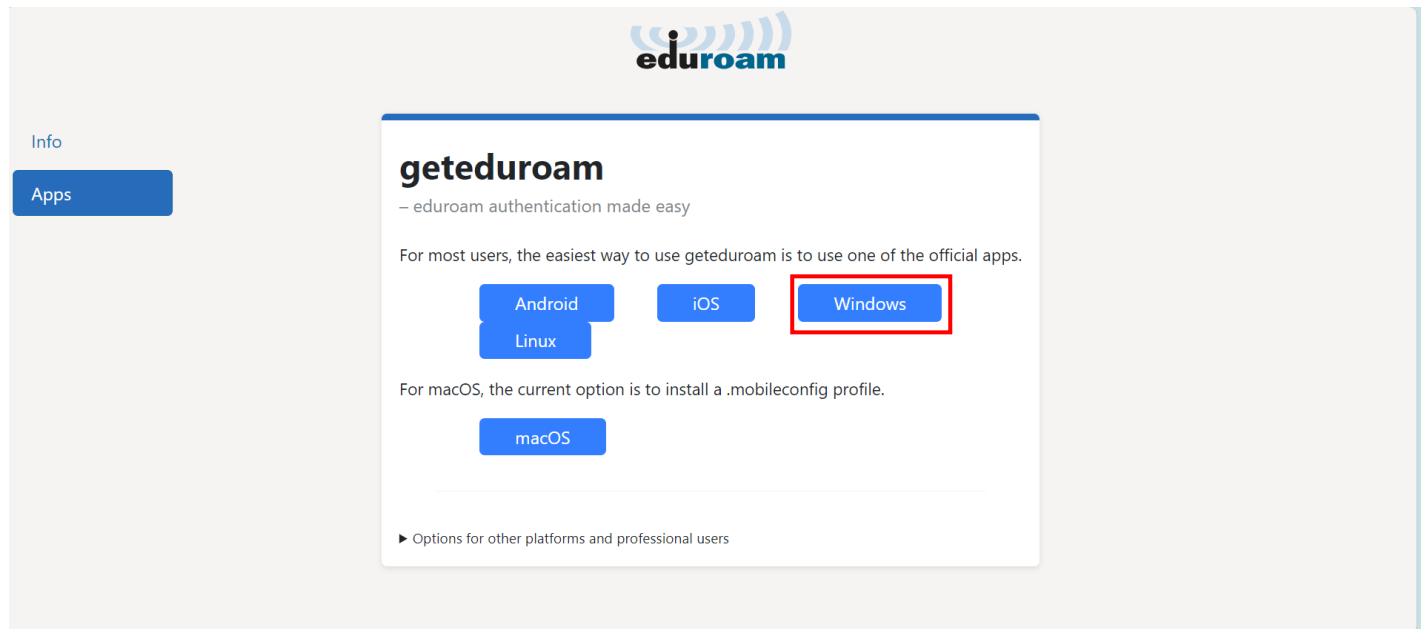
eduroam

Info

Apps

geteduroam

– eduroam authentication made easy

For most users, the easiest way to use geteduroam is to use one of the official apps.

Android iOS Windows Linux

For macOS, the current option is to install a .mobileconfig profile.

macOS

▶ Options for other platforms and professional users